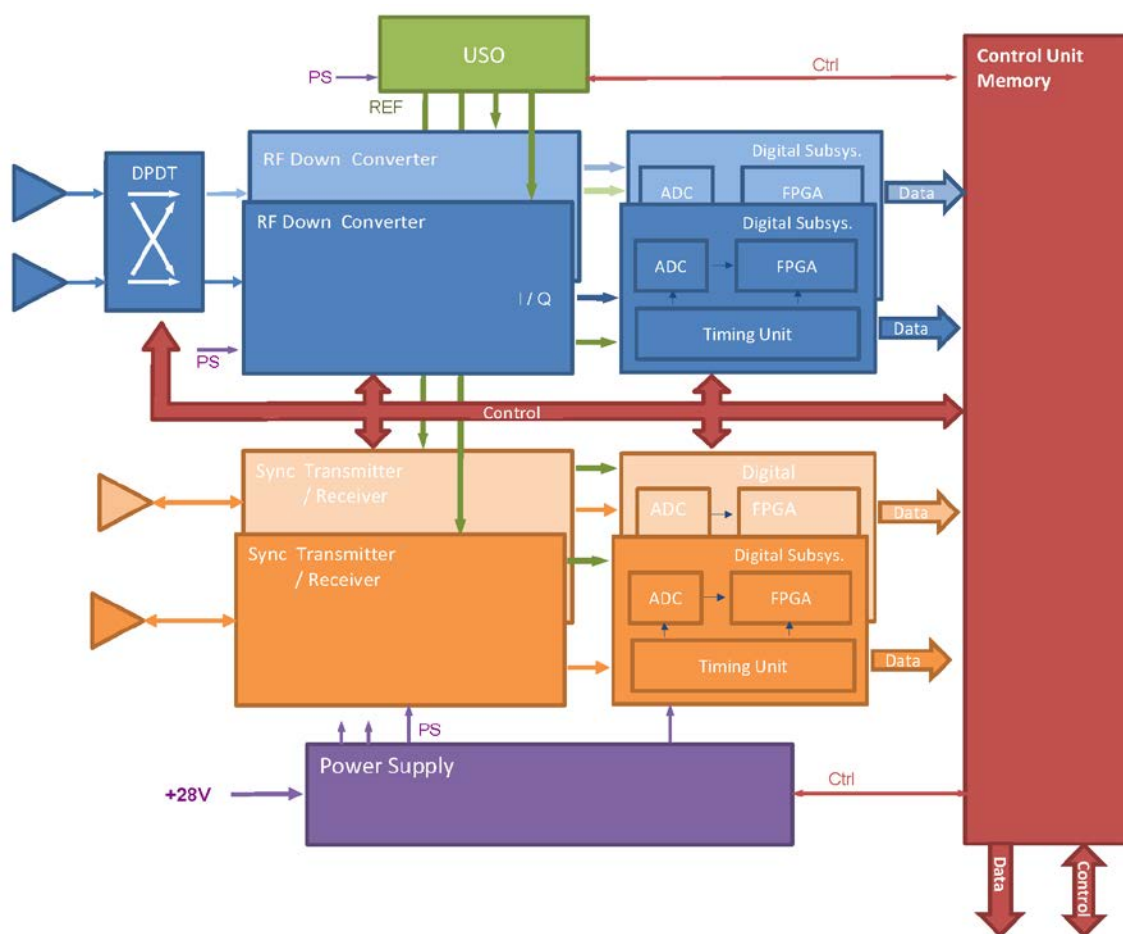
USO
PS
REF
Ctrl
Control Unit Memory
DPDT
RF Down Converter
RF Down Converter
I / Q
PS
Digital Subsys.
ADC
FPGA
Data
Digital Subsys.
ADC
FPGA
Timing Unit
Data
Control
Sync Transmitter / Receiver
Sync Transmitter / Receiver
Digital
ADC
FPGA
Data
Digital Subsys.
ADC
FPGA
Timing Unit
Data
PS
Power Supply
+28V
Ctrl
Data
Control